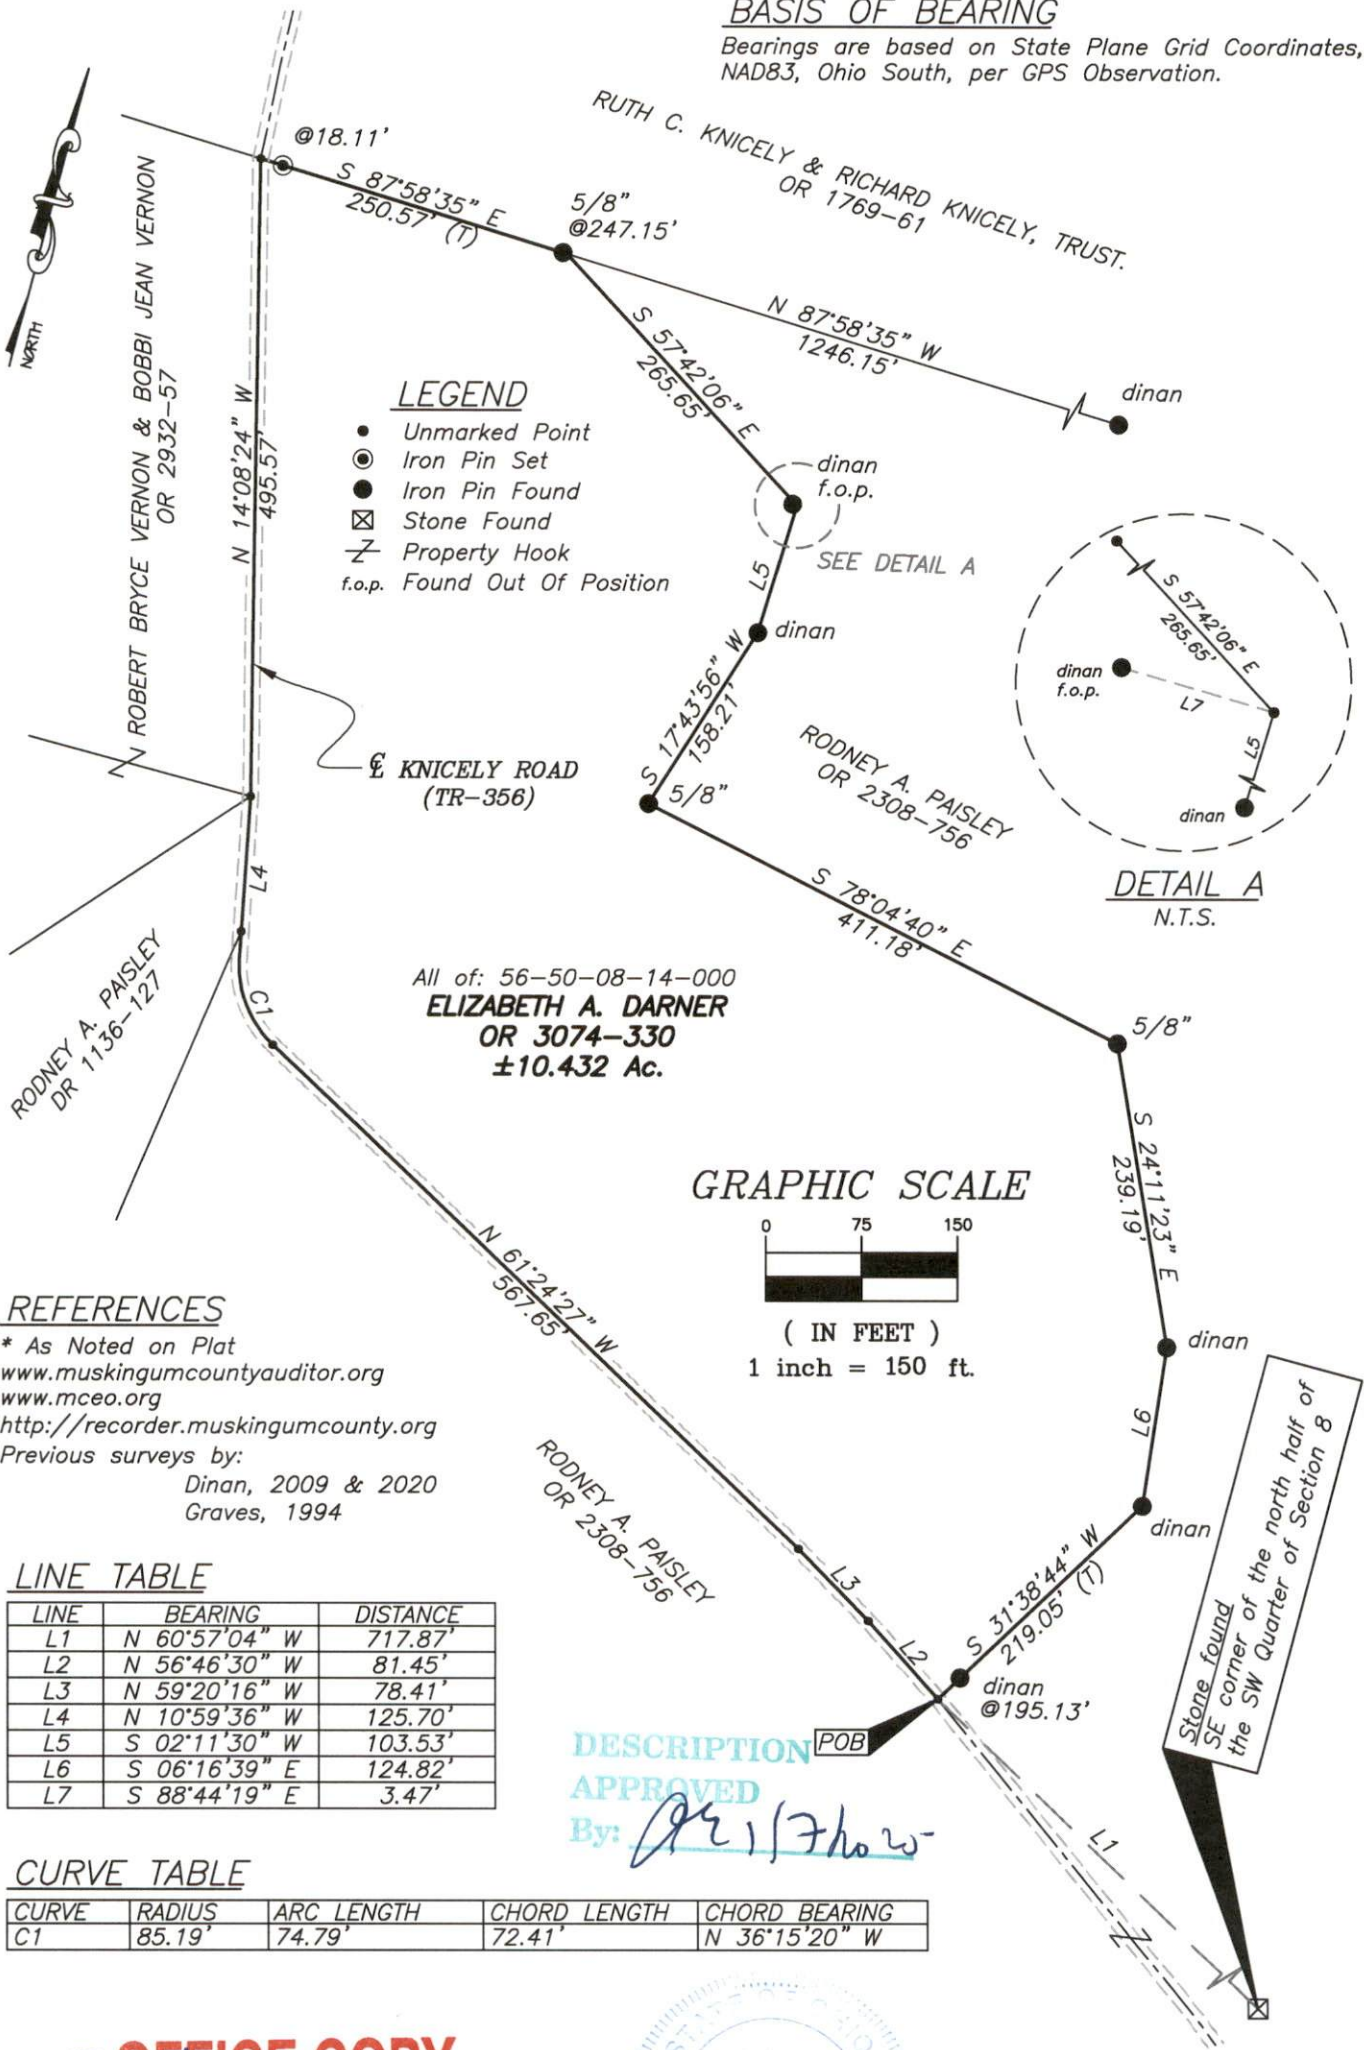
BASIS OF BEARING
Bearings are based on State Plane Grid Coordinates, NAD83, Ohio South, per GPS Observation.

NORTH

RUTH C. KNICELY & RICHARD KNICELY, TRUST.
OR 1769-61

@18.11'
S 87°58'35" E
250.57' (T)
5/8"
@247.15'
N 87°58'35" W
1246.15'
dinan

ROBERT BRYCE VERNON & BOBBI JEAN VERNON
OR 2932-57

N 14°08'24" W
495.57'

LEGEND
Unmarked Point
Iron Pin Set
Iron Pin Found
Stone Found
Property Hook
f.o.p. Found Out Of Position

S 57°42'06" E
265.65'
dinan
f.o.p.
SEE DETAIL A
L5
dinan

S 57°42'06" E
265.65'
dinan
f.o.p.
L7
L5
dinan
DETAIL A
N.T.S.

S 17°43'56" W
158.21'
5/8"

℄ KNICELY ROAD
(TR-356)

RODNEY A. PAISLEY
OR 2308-756

S 78°04'40" E
411.18'

L4
C1

RODNEY A. PAISLEY
DR 1136-127

All of: 56-50-08-14-000
ELIZABETH A. DARNER
OR 3074-330
±10.432 Ac.

5/8"
S 24°11'23" E
239.19'

GRAPHIC SCALE
0 75 150
( IN FEET )
1 inch = 150 ft.

dinan
L6
dinan

N 61°24'27" W
567.65'

REFERENCES
* As Noted on Plat
www.muskingumcountyauditor.org
www.mceo.org
http://recorder.muskingumcounty.org
Previous surveys by:
Dinan, 2009 & 2020
Graves, 1994

RODNEY A. PAISLEY
OR 2308-756

L3
L2
S 31°38'44" W
219.05' (T)
dinan
@195.13'

Stone found
SE corner of the north half of the SW Quarter of Section 8

LINE TABLE
| LINE | BEARING | DISTANCE |
|---|---|---|
| L1 | N 60°57'04" W | 717.87' |
| L2 | N 56°46'30" W | 81.45' |
| L3 | N 59°20'16" W | 78.41' |
| L4 | N 10°59'36" W | 125.70' |
| L5 | S 02°11'30" W | 103.53' |
| L6 | S 06°16'39" E | 124.82' |
| L7 | S 88°44'19" E | 3.47' |

DESCRIPTION
APPROVED
By: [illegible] 1/7/20
POB
L1

CURVE TABLE
| CURVE | RADIUS | ARC LENGTH | CHORD LENGTH | CHORD BEARING |
|---|---|---|---|---|
| C1 | 85.19' | 74.79' | 72.41' | N 36°15'20" W |

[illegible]OFFICE COPY